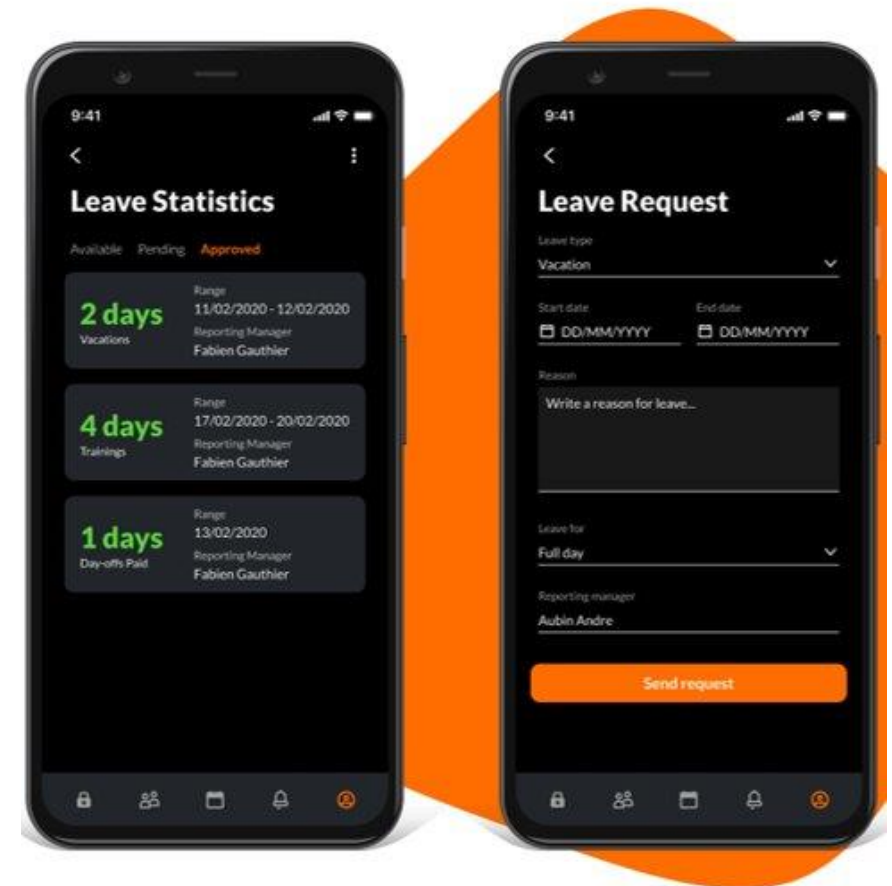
9:41

<

Leave Statistics

Available Pending Approved

2 days
Vacations
Range
11/02/2020 - 12/02/2020
Reporting Manager
Fabien Gauthier

4 days
Trainings
Range
17/02/2020 - 20/02/2020
Reporting Manager
Fabien Gauthier

1 days
Day-offs Paid
Range
13/02/2020
Reporting Manager
Fabien Gauthier

9:41

<

Leave Request

Leave type
Vacation

Start date
DD/MM/YYYY
End date
DD/MM/YYYY

Reason
Write a reason for leave...

Leave for
Full day

Reporting manager
Aubin Andre

Send request